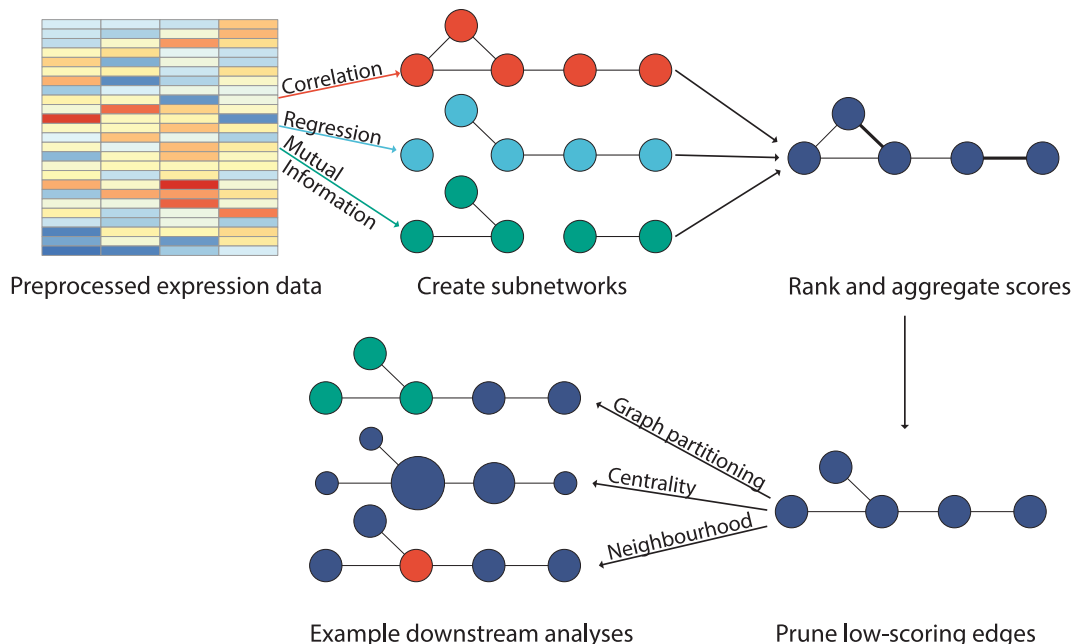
Correlation

Regression

Mutual Information

Preprocessed expression data

Create subnetworks

Rank and aggregate scores

Graph partitioning

Centrality

Neighbourhood

Example downstream analyses

Prune low-scoring edges